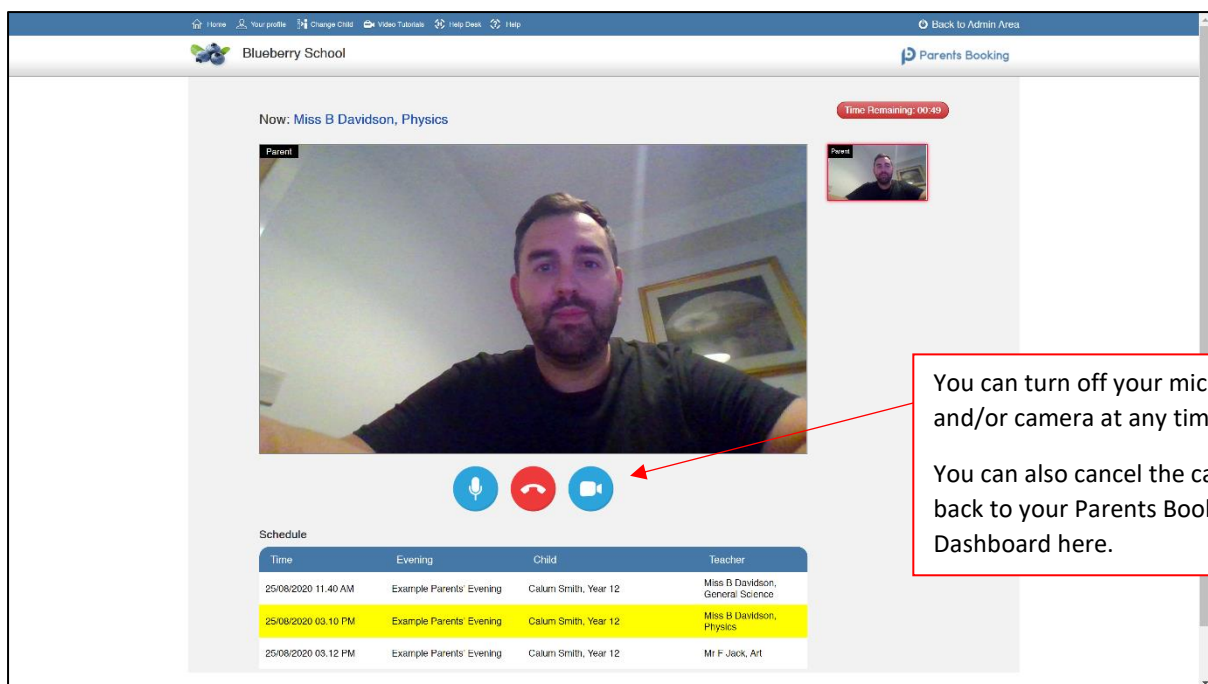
Home Your profile Change Child Video Tutorials Help Desk Help

Back to Admin Area

Blueberry School

Parents Booking

Now: Miss B Davidson, Physics

Time Remaining: 00:49

Parent

Parent

You can turn off your mic and/or camera at any tim

You can also cancel the ca back to your Parents Boo Dashboard here.

Schedule

| Time | Evening | Child | Teacher |
|---|---|---|---|
| 25/08/2020 11.40 AM | Example Parents' Evening | Calum Smith, Year 12 | Miss B Davidson, General Science |
| 25/08/2020 03.10 PM | Example Parents' Evening | Calum Smith, Year 12 | Miss B Davidson, Physics |
| 25/08/2020 03.12 PM | Example Parents' Evening | Calum Smith, Year 12 | Mr F Jack, Art |